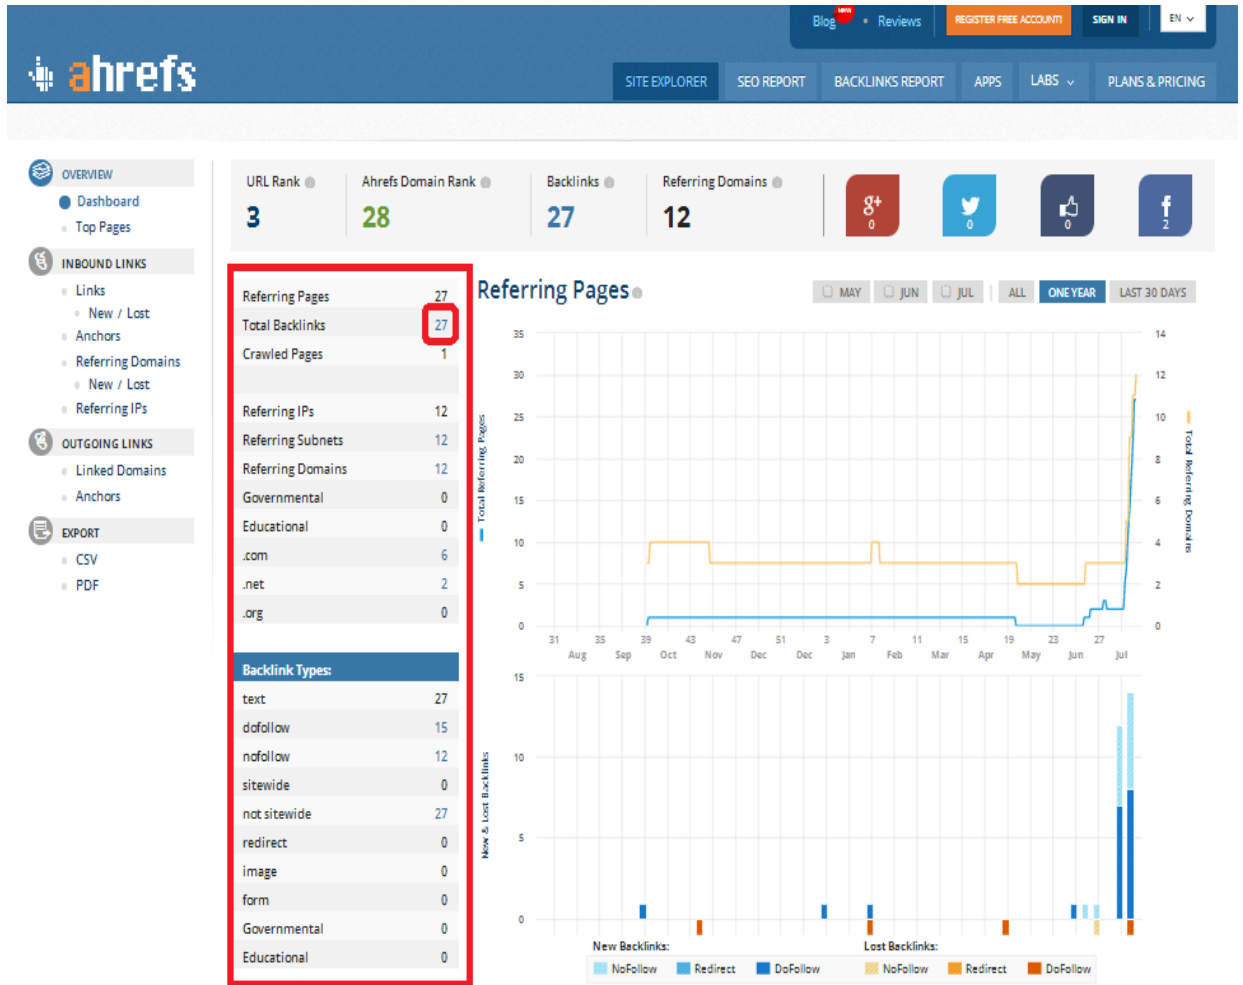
Blog NEW • Reviews REGISTER FREE ACCOUNT! SIGN IN EN

ahrefs

SITE EXPLORER SEO REPORT BACKLINKS REPORT APPS LABS PLANS & PRICING

OVERVIEW
Dashboard
Top Pages

INBOUND LINKS
Links
New / Lost
Anchors
Referring Domains
New / Lost
Referring IPs

OUTGOING LINKS
Linked Domains
Anchors

EXPORT
CSV
PDF

URL Rank 3
Ahrefs Domain Rank 28
Backlinks 27
Referring Domains 12

0 0 0 2

| | |
|---|---|
| Referring Pages | 27 |
| Total Backlinks | 27 |
| Crawled Pages | 1 |
| Referring IPs | 12 |
| Referring Subnets | 12 |
| Referring Domains | 12 |
| Governmental | 0 |
| Educational | 0 |
| .com | 6 |
| .net | 2 |
| .org | 0 |

| Backlink Types: | |
|---|---|
| text | 27 |
| dofollow | 15 |
| nofollow | 12 |
| sitewide | 0 |
| not sitewide | 27 |
| redirect | 0 |
| image | 0 |
| form | 0 |
| Governmental | 0 |
| Educational | 0 |

Referring Pages

MAY JUN JUL ALL ONE YEAR LAST 30 DAYS

Total Referring Pages
Total Referring Domains

35 30 25 20 15 10 5 0
14 12 10 8 6 4 2 0

31 35 39 43 47 51 3 7 11 15 19 23 27
Aug Sep Oct Nov Dec Dec Jan Feb Mar Apr May Jun Jul

New & Lost Backlinks
15 10 5 0

New Backlinks: NoFollow Redirect DoFollow
Lost Backlinks: NoFollow Redirect DoFollow